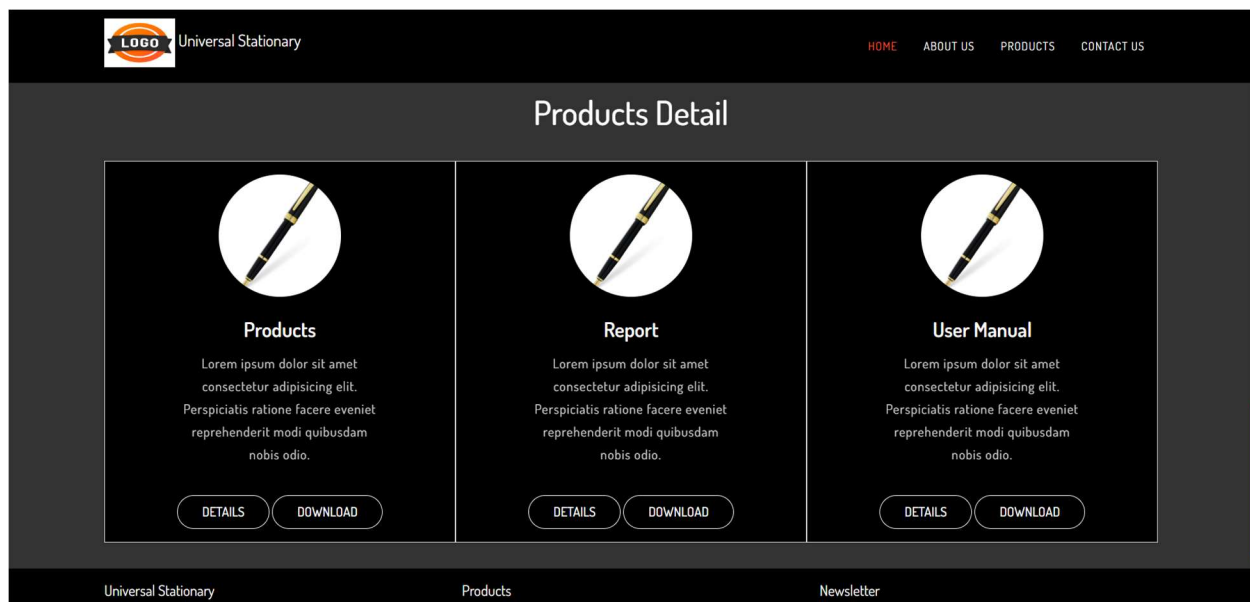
LOGO Universal Stationary

HOME ABOUT US PRODUCTS CONTACT US

Products Detail

Products

Lorem ipsum dolor sit amet consectetur adipisicing elit. Perspiciatis ratione facere eveniet reprehenderit modi quibusdam nobis odio.

DETAILS DOWNLOAD

Report

Lorem ipsum dolor sit amet consectetur adipisicing elit. Perspiciatis ratione facere eveniet reprehenderit modi quibusdam nobis odio.

DETAILS DOWNLOAD

User Manual

Lorem ipsum dolor sit amet consectetur adipisicing elit. Perspiciatis ratione facere eveniet reprehenderit modi quibusdam nobis odio.

DETAILS DOWNLOAD

Universal Stationary

Products

Newsletter